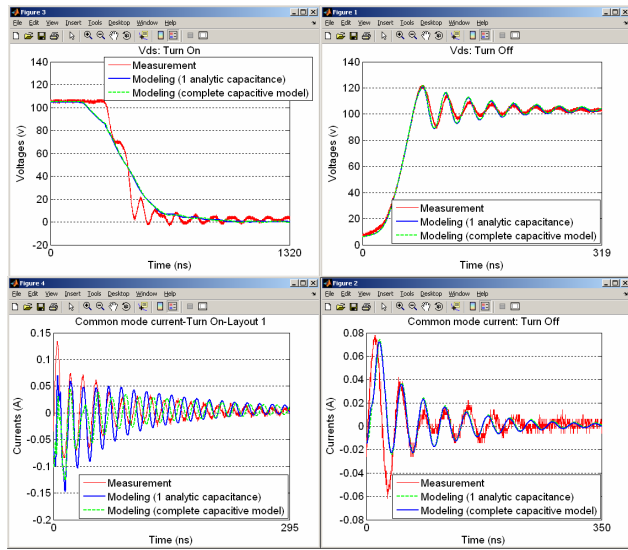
Figure 3
File Edit View Insert Tools Desktop Window Help
Vds: Turn On
140
120
100
80
60
40
20
0
-20
Voltages (V)
Measurement
Modeling (1 analytic capacitance)
Modeling (complete capacitive model)
0
Time (ns)
1320

Figure 1
File Edit View Insert Tools Desktop Window Help
Vds: Turn Off
140
120
100
80
60
40
20
0
Voltages (V)
Measurement
Modeling (1 analytic capacitance)
Modeling (complete capacitive model)
0
Time (ns)
319

Figure 4
File Edit View Insert Tools Desktop Window Help
Common mode current-Turn On-Layout 1
0.15
0.1
0.05
0
-0.05
-0.1
-0.15
-0.2
Currents (A)
Measurement
Modeling (1 analytic capacitance)
Modeling (complete capacitive model)
0
Time (ns)
295

Figure 2
File Edit View Insert Tools Desktop Window Help
Common mode current: Turn Off
0.08
0.06
0.04
0.02
0
-0.02
-0.04
-0.06
-0.08
Currents (A)
Measurement
Modeling (1 analytic capacitance)
Modeling (complete capacitive model)
0
Time (ns)
350